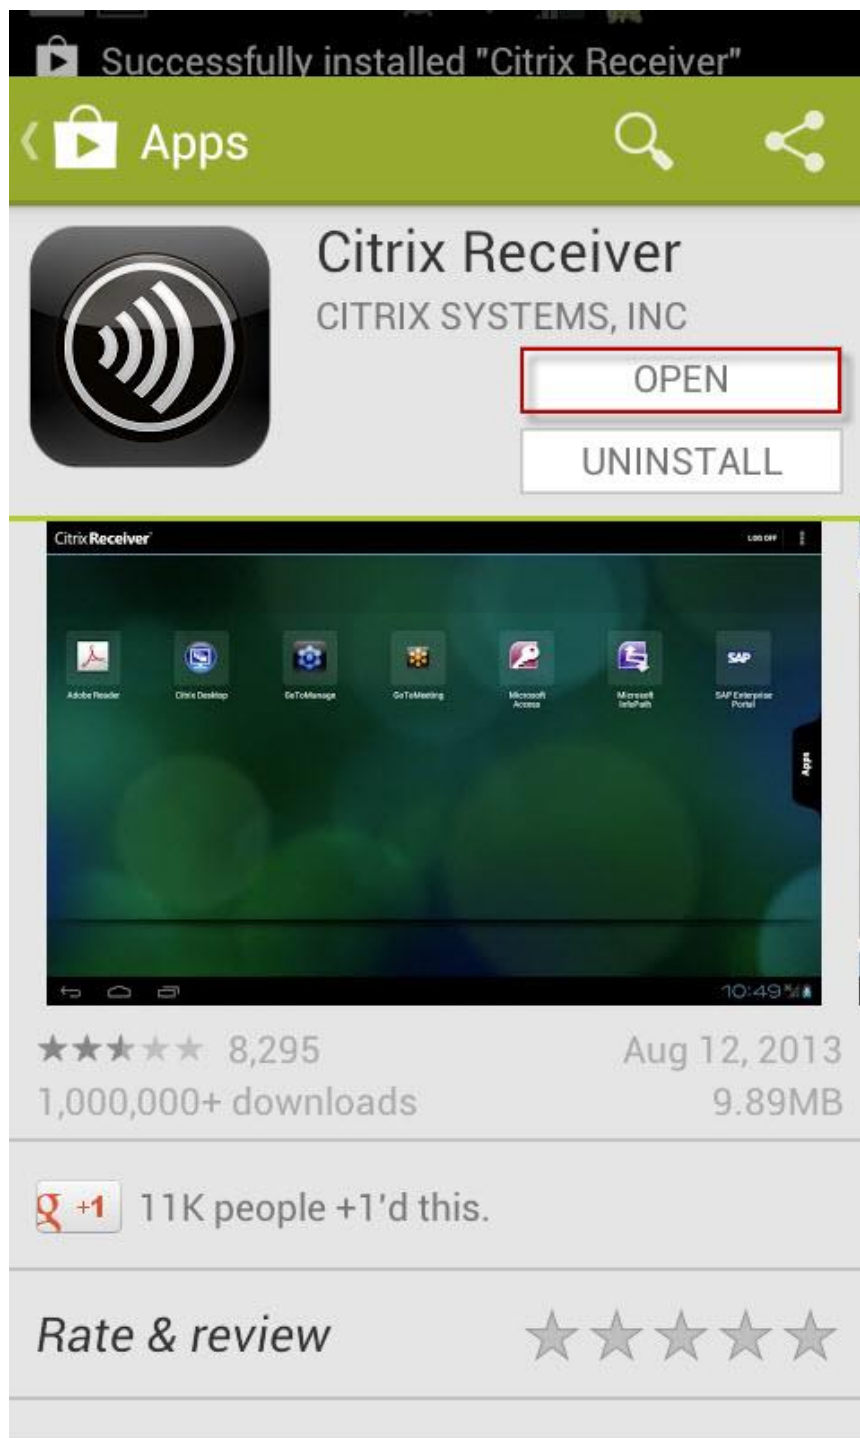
Successfully installed "Citrix Receiver"

Apps

Citrix Receiver
CITRIX SYSTEMS, INC

OPEN

UNINSTALL

CitrixReceiver
LOG OFF

Adobe Reader
Citrix Desktop
GoToManage
GoToMeeting
Microsoft Access
Microsoft InfoPath
SAP
SAP Enterprise Portal

Apps

10:49

8,295
Aug 12, 2013
1,000,000+ downloads
9.89MB

g +1
11K people +1'd this.

Rate & review